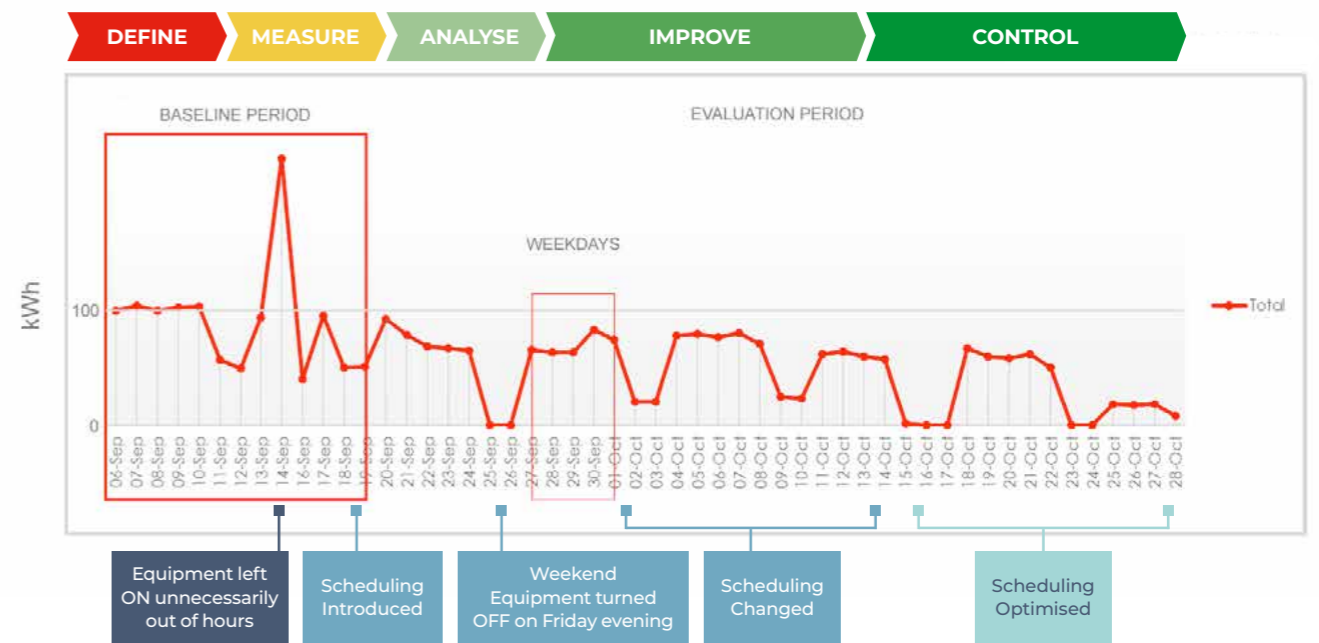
DEFINE MEASURE ANALYSE IMPROVE CONTROL

BASELINE PERIOD

EVALUATION PERIOD

WEEKDAYS

kWh

100

0

Total

06-Sep 07-Sep 08-Sep 09-Sep 10-Sep 11-Sep 12-Sep 13-Sep 14-Sep 16-Sep 17-Sep 18-Sep 19-Sep 20-Sep 21-Sep 22-Sep 23-Sep 24-Sep 25-Sep 26-Sep 27-Sep 28-Sep 29-Sep 30-Sep 01-Oct 02-Oct 03-Oct 04-Oct 05-Oct 06-Oct 07-Oct 08-Oct 09-Oct 10-Oct 11-Oct 12-Oct 13-Oct 14-Oct 15-Oct 16-Oct 17-Oct 18-Oct 19-Oct 20-Oct 21-Oct 22-Oct 23-Oct 24-Oct 25-Oct 26-Oct 27-Oct 28-Oct

Equipment left ON unnecessarily out of hours

Scheduling Introduced

Weekend Equipment turned OFF on Friday evening

Scheduling Changed

Scheduling Optimised